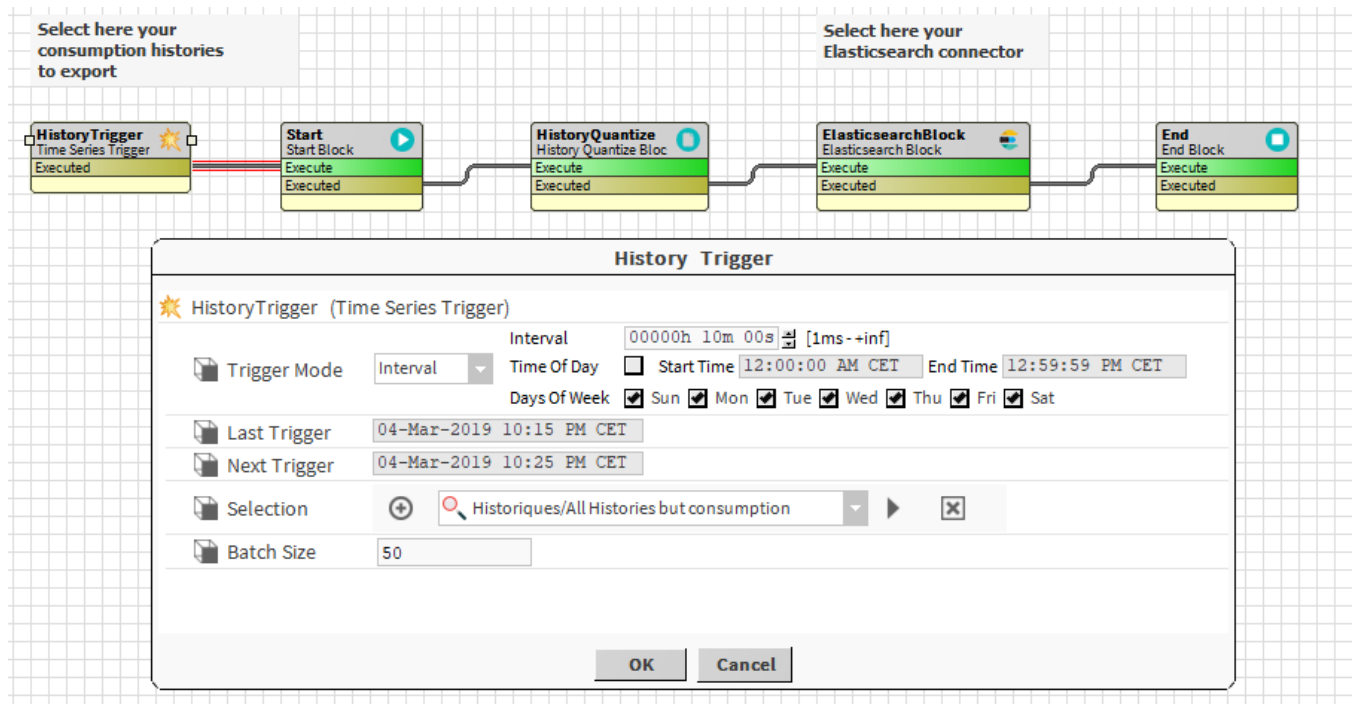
Select here your consumption histories to export

Select here your Elasticsearch connector

HistoryTrigger
Time Series Trigger
Executed

Start
Start Block
Execute
Executed

HistoryQuantize
History Quantize Bloc
Execute
Executed

ElasticsearchBlock
Elasticsearch Block
Execute
Executed

End
End Block
Execute
Executed

History Trigger

HistoryTrigger (Time Series Trigger)

Trigger Mode Interval
Interval 00000h 10m 00s [1ms - +inf]
Time Of Day Start Time 12:00:00 AM CET End Time 12:59:59 PM CET
Days Of Week Sun Mon Tue Wed Thu Fri Sat

Last Trigger 04-Mar-2019 10:15 PM CET

Next Trigger 04-Mar-2019 10:25 PM CET

Selection Historiques/All Histories but consumption

Batch Size 50

OK Cancel